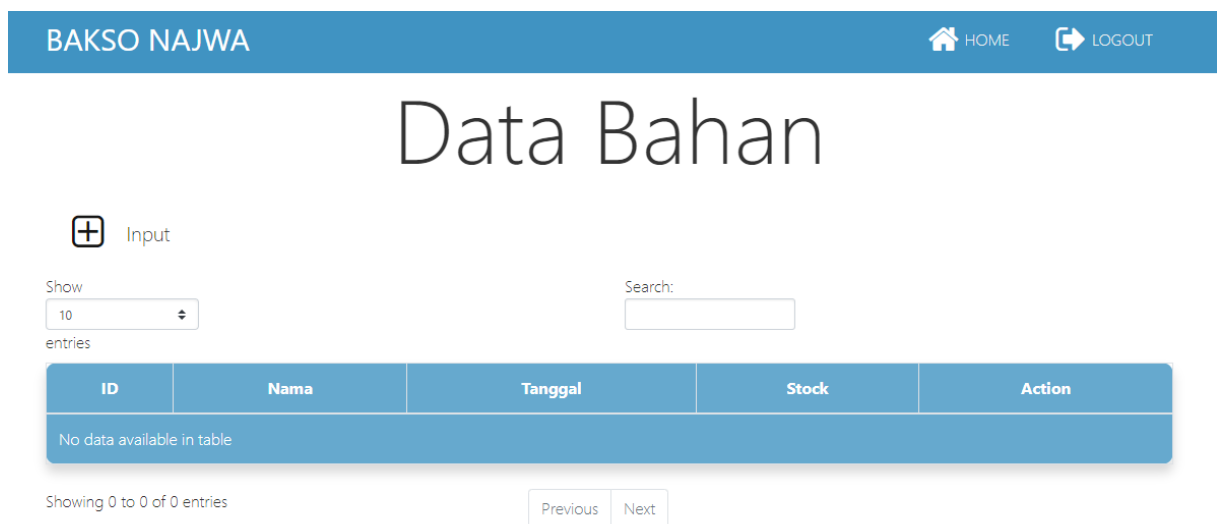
BAKSO NAJWA

HOME LOGOUT

Data Bahan

Input

Show
10
entries

Search:

| ID | Nama | Tanggal | Stock | Action |
|---|---|---|---|---|
| No data available in table | | | | |

Showing 0 to 0 of 0 entries

Previous Next